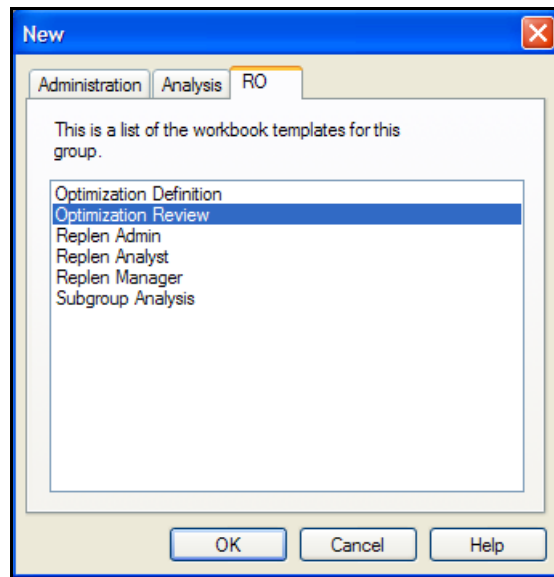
New

Administration | Analysis | RO

This is a list of the workbook templates for this group.

Optimization Definition
Optimization Review
Replen Admin
Replen Analyst
Replen Manager
Subgroup Analysis

OK | Cancel | Help